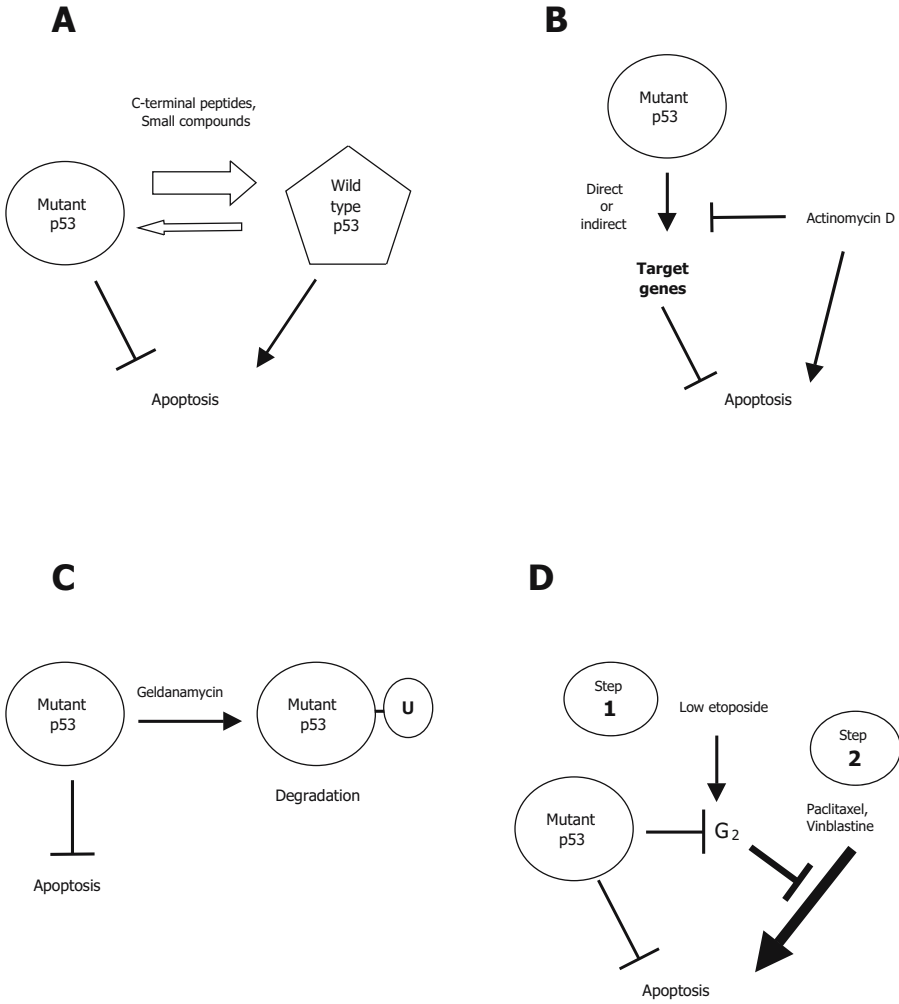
A

C-terminal peptides, Small compounds

Mutant p53

Wild type p53

Apoptosis

B

Mutant p53

Direct or indirect

Actinomycin D

**Target genes**

Apoptosis

C

Mutant p53

Geldanamycin

Mutant p53

U

Degradation

Apoptosis

D

Step **1**

Low etoposide

Step **2**

Mutant p53

$G_2$

Paclitaxel, Vinblastine

Apoptosis